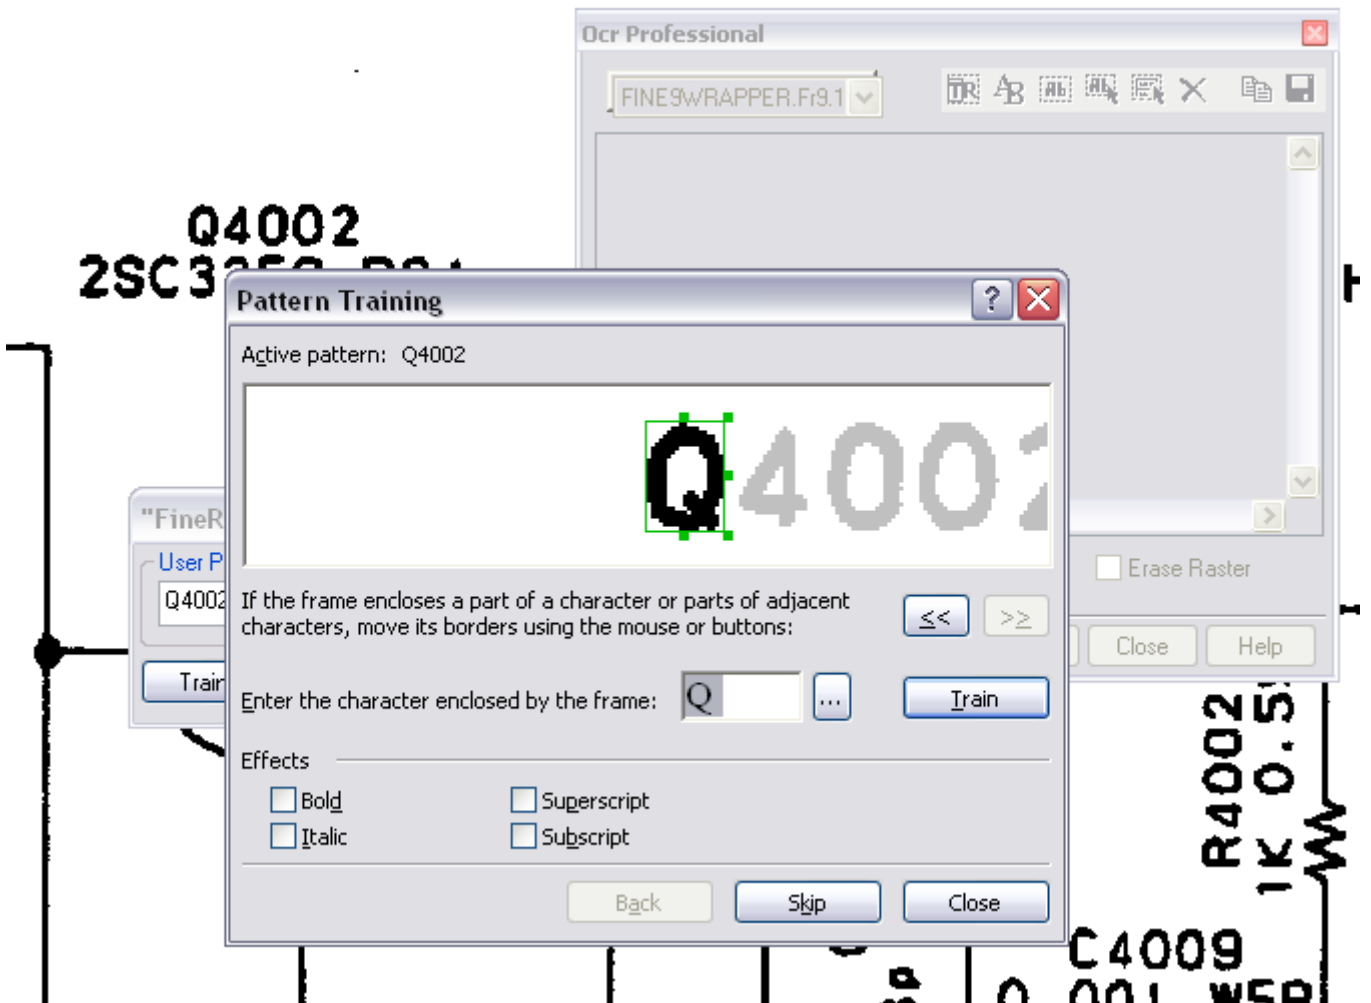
Q4002
2SC3

Ocr Professional

FINE9WRAPPER.Fr9.1

Erase Raster

Close

Help

"FineR

User P

Q4002

Trai

Pattern Training

?

Active pattern: Q4002

Q4002

If the frame encloses a part of a character or parts of adjacent characters, move its borders using the mouse or buttons:

<<

>>

Enter the character enclosed by the frame:

Q

...

Train

Effects

Bold

Italic

Superscript

Subscript

Back

Skip

Close

R4002
1K 0.5

C4009